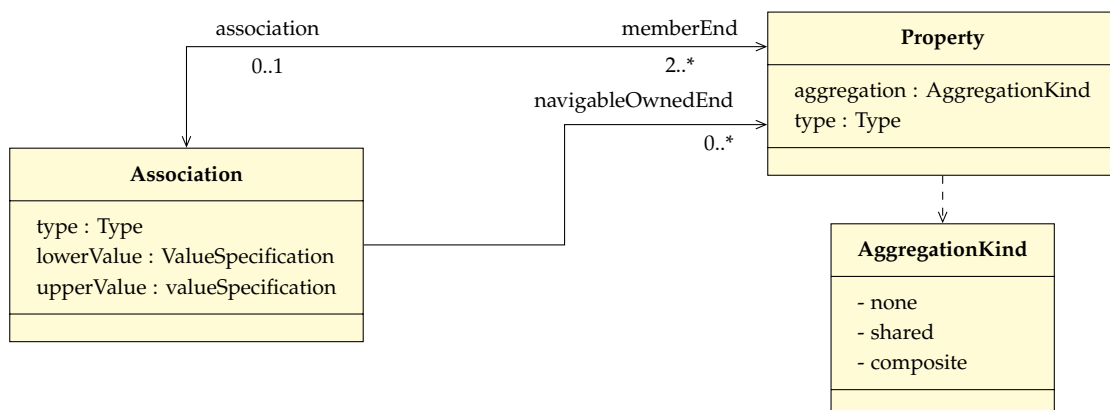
association
0..1
memberEnd
2..*
Property
aggregation : AggregationKind
type : Type
navigableOwnedEnd
0..*
Association
type : Type
lowerValue : ValueSpecification
upperValue : valueSpecification
AggregationKind
- none
- shared
- composite